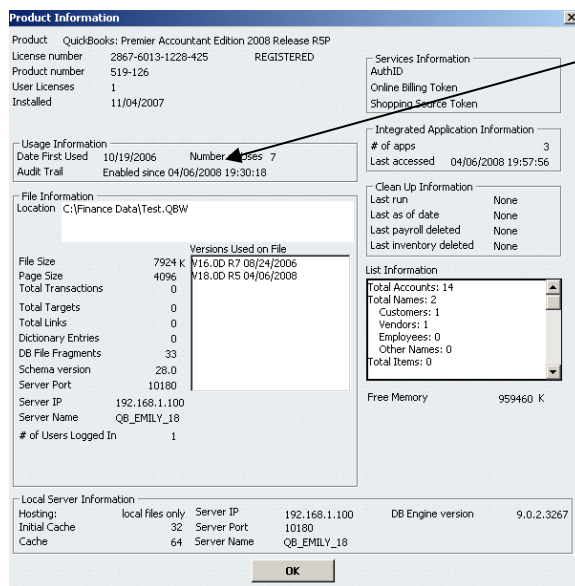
Product Information

Product QuickBooks: Premier Accountant Edition 2008 Release R5P
License number 2867-6013-1228-425 REGISTERED
Product number 519-126
User Licenses 1
Installed 11/04/2007

Services Information
AuthID
Online Billing Token
Shopping Source Token

Usage Information
Date First Used 10/19/2006 Number of Uses 7
Audit Trail Enabled since 04/06/2008 19:30:18

Integrated Application Information
# of apps 3
Last accessed 04/06/2008 19:57:56

File Information
Location C:\Finance Data\Test.QBW

Clean Up Information
Last run None
Last as of date None
Last payroll deleted None
Last inventory deleted None

Versions Used on File
V16.0D R7 08/24/2006
V18.0D R5 04/06/2008

File Size 7924 K
Page Size 4096
Total Transactions 0
Total Targets 0
Total Links 0
Dictionary Entries 0
DB File Fragments 33
Schema version 28.0
Server Port 10180
Server IP 192.168.1.100
Server Name QB_EMILY_18
# of Users Logged In 1

List Information
Total Accounts: 14
Total Names: 2
Customers: 1
Vendors: 1
Employees: 0
Other Names: 0
Total Items: 0

Free Memory 959460 K

Local Server Information
Hosting: local files only
Initial Cache 32
Cache 64
Server IP 192.168.1.100
Server Port 10180
Server Name QB_EMILY_18
DB Engine version 9.0.2.3267

OK